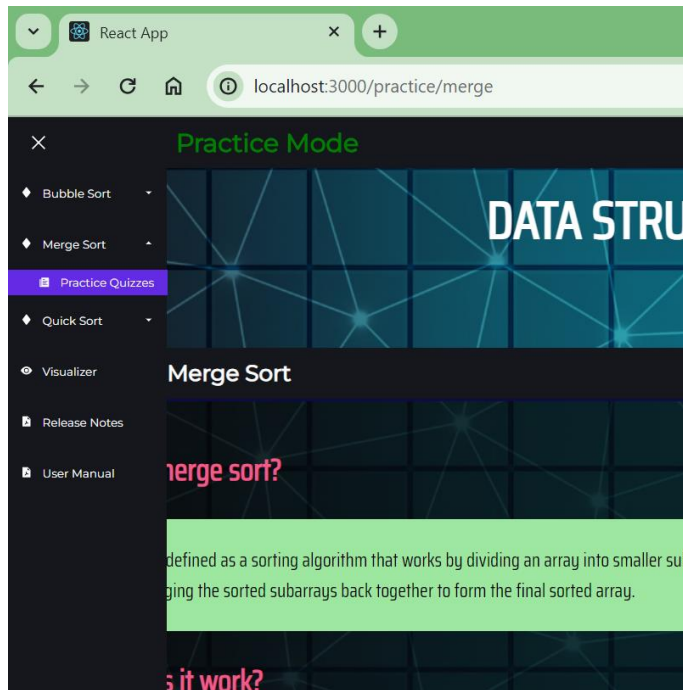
React App

localhost:3000/practice/merge

Practice Mode

Bubble Sort

Merge Sort

Practice Quizzes

Quick Sort

Visualizer

Release Notes

User Manual

DATA STRU

Merge Sort

nerge sort?

defined as a sorting algorithm that works by dividing an array into smaller su ging the sorted subarrays back together to form the final sorted array.

s it work?